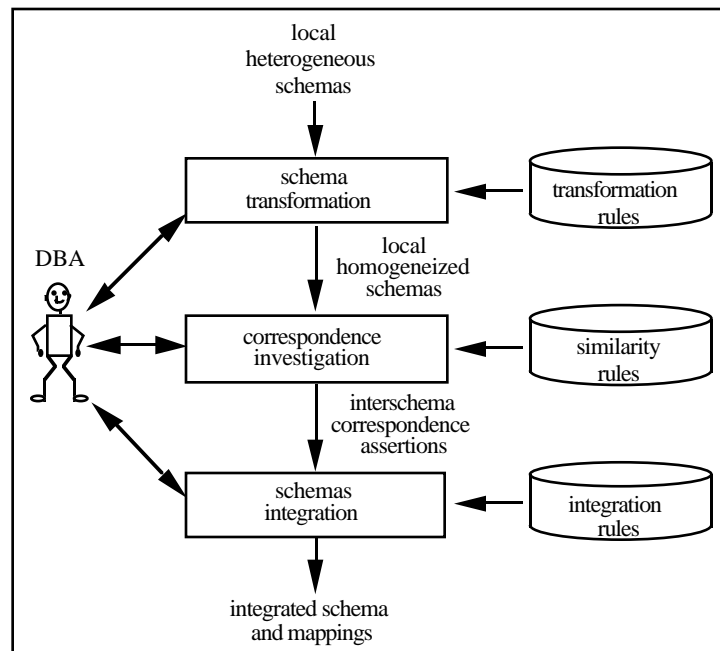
local heterogeneous schemas

schema transformation

transformation rules

DBA

local homogeneized schemas

correspondence investigation

similarity rules

interschema correspondence assertions

schemas integration

integration rules

integrated schema and mappings